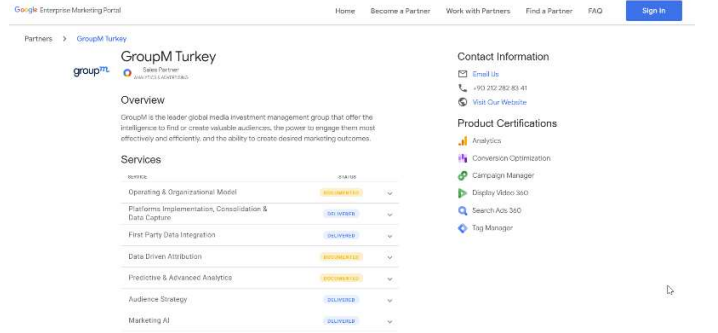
Google Enterprise Marketing Portal

Home Become a Partner Work with Partners Find a Partner FAQ Sign In

Partners > GroupM Turkey

groupm

GroupM Turkey

Sales Partner
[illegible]

Overview

GroupM is the leader global media investment management group that offer the intelligence to find or create valuable audiences, the power to engage them most effectively and efficiently, and the ability to create desired marketing outcomes.

Services

| SERVICE | STATUS |
|---|---|
| Operating & Organizational Model | DOCUMENTED |
| Platforms Implementation, Consolidation & Data Capture | DELIVERED |
| First Party Data Integration | DELIVERED |
| Data Driven Attribution | DOCUMENTED |
| Predictive & Advanced Analytics | DOCUMENTED |
| Audience Strategy | DELIVERED |
| Marketing AI | DELIVERED |

Contact Information

Email Us
+90 212 282 83 41
Visit Our Website

Product Certifications

Analytics
Conversion Optimization
Campaign Manager
Display Video 360
Search Ads 360
Tag Manager